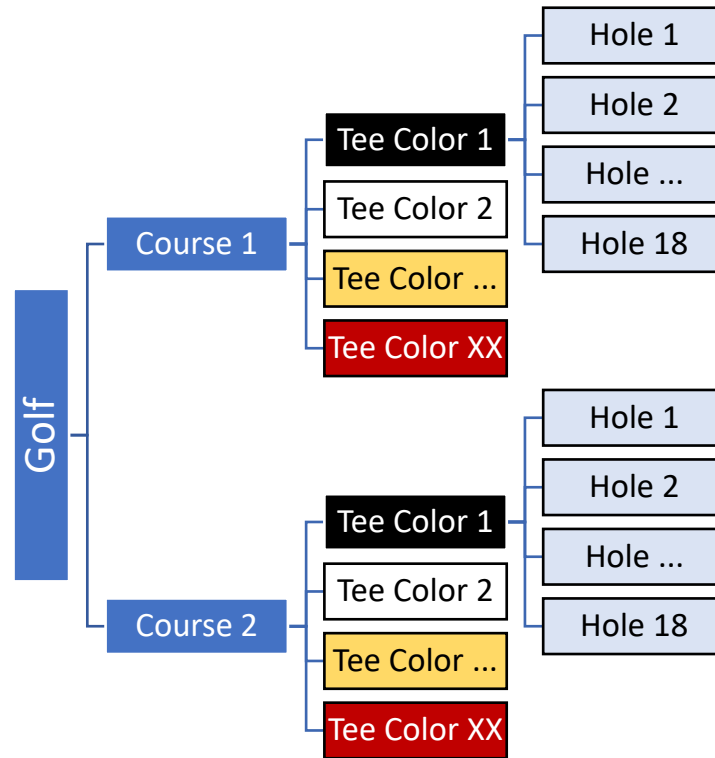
Golf

Course 1

Tee Color 1

Hole 1

Hole 2

Hole ...

Hole 18

Tee Color 2

Tee Color ...

Tee Color XX

Course 2

Tee Color 1

Hole 1

Hole 2

Hole ...

Hole 18

Tee Color 2

Tee Color ...

Tee Color XX